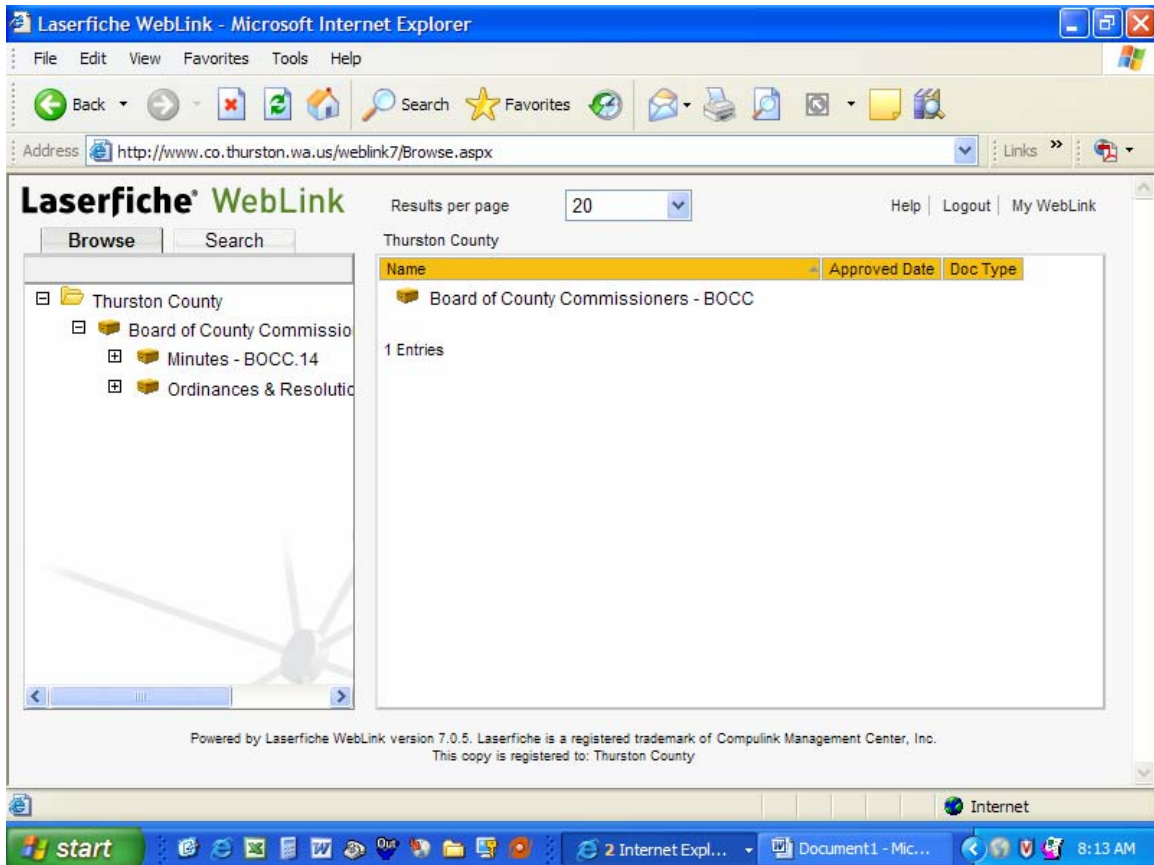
Laserfiche WebLink - Microsoft Internet Explorer

File Edit View Favorites Tools Help

Back Search Favorites

Address http://www.co.thurston.wa.us/weblink7/Browse.aspx

Links »

Laserfiche® WebLink

Browse Search

Thurston County
Board of County Commissio
Minutes - BOCC.14
Ordinances & Resolutic

Results per page 20

Help | Logout | My WebLink

Thurston County

| Name | Approved Date | Doc Type |
|---|---|---|
| Board of County Commissioners - BOCC | | |

1 Entries

Powered by Laserfiche WebLink version 7.0.5. Laserfiche is a registered trademark of Compulink Management Center, Inc.
This copy is registered to: Thurston County

Internet

start 2 Internet Expl... Document1 - Mic... 8:13 AM